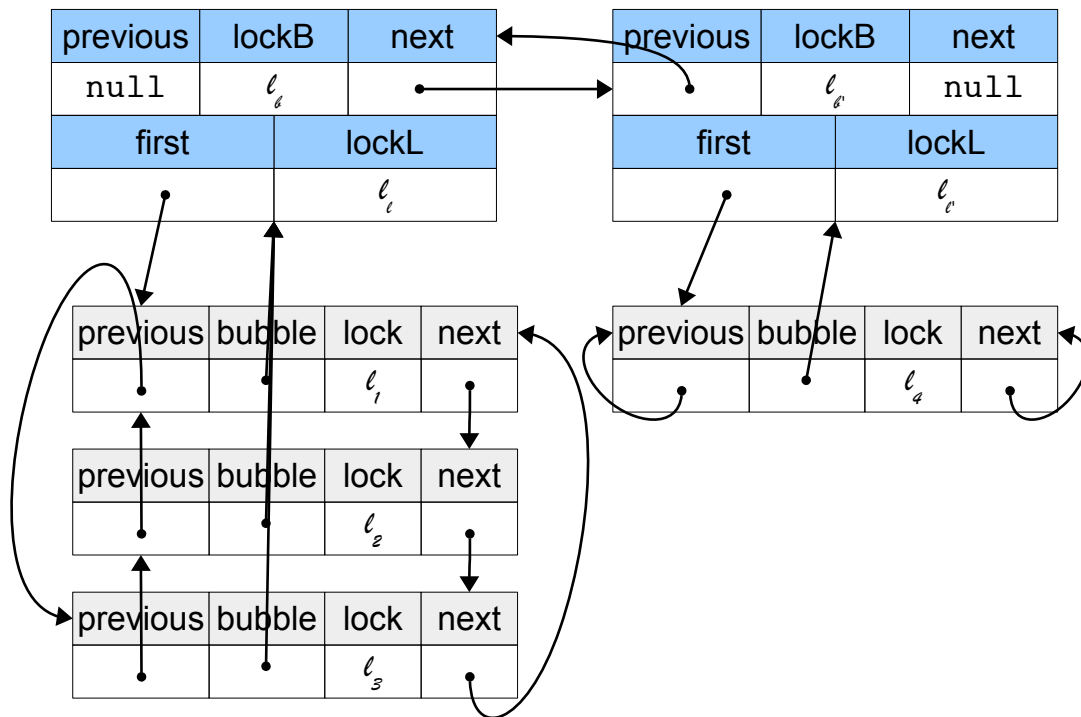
| previous | lockB | next |
|---|---|---|
| null | $\ell_b$ | |

| first | lockL |
|---|---|
| | $\ell_l$ |

| previous | lockB | next |
|---|---|---|
| | $\ell_{b'}$ | null |

| first | lockL |
|---|---|
| | $\ell_{l'}$ |

| previous | bubble | lock | next |
|---|---|---|---|
| | | $\ell_1$ | |

| previous | bubble | lock | next |
|---|---|---|---|
| | | $\ell_2$ | |

| previous | bubble | lock | next |
|---|---|---|---|
| | | $\ell_3$ | |

| previous | bubble | lock | next |
|---|---|---|---|
| | | $\ell_4$ | |